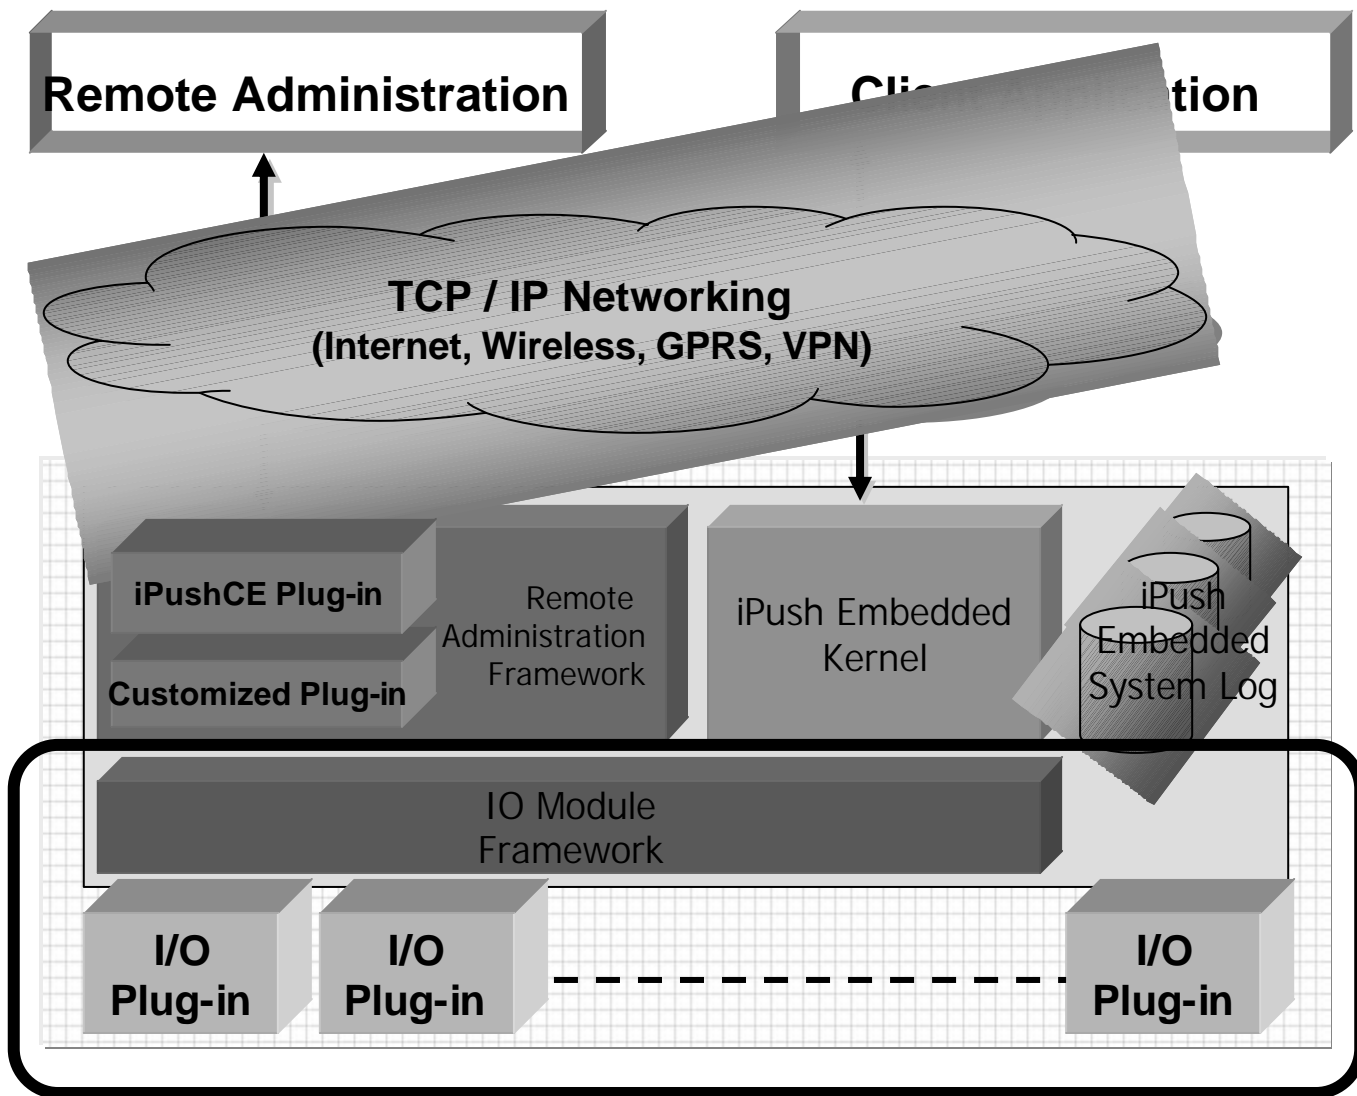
Remote Administration

Cli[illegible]tion

TCP / IP Networking
(Internet, Wireless, GPRS, VPN)

iPushCE Plug-in

Customized Plug-in

Remote Administration Framework

iPush Embedded Kernel

iPush Embedded System Log

IO Module Framework

I/O Plug-in

I/O Plug-in

I/O Plug-in